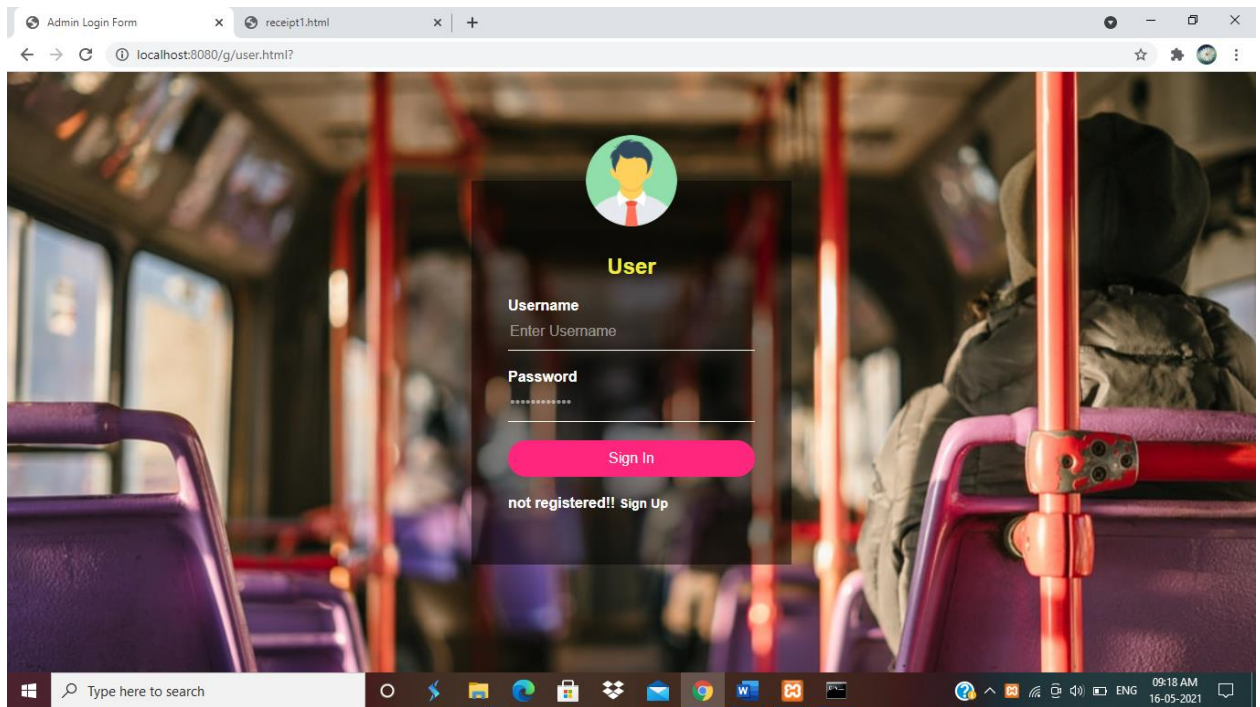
Admin Login Form ×
receipt1.html ×
+

localhost:8080/g/user.html?

User

Username
Enter Username

Password
••••••••••••

Sign In

not registered!! Sign Up

Type here to search

ENG 09:18 AM 16-05-2021